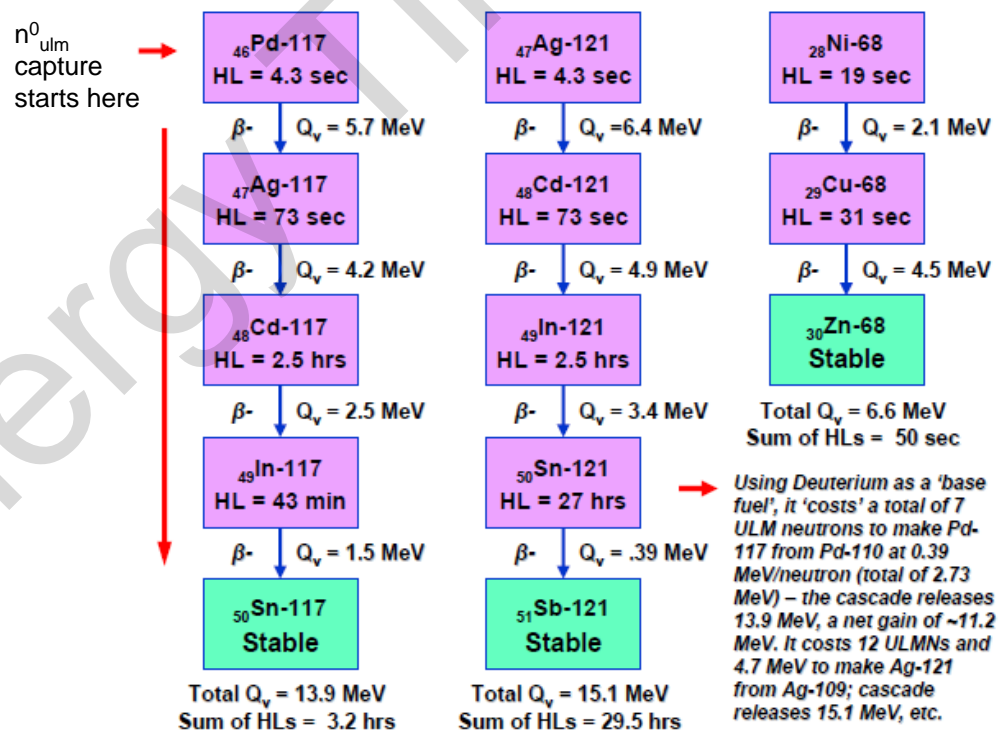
$n^0_{ulm}$ capture starts here

$_{46}$Pd-117
HL = 4.3 sec

β- $Q_v$ = 5.7 MeV

$_{47}$Ag-117
HL = 73 sec

β- $Q_v$ = 4.2 MeV

$_{48}$Cd-117
HL = 2.5 hrs

β- $Q_v$ = 2.5 MeV

$_{49}$In-117
HL = 43 min

β- $Q_v$ = 1.5 MeV

$_{50}$Sn-117
Stable

Total $Q_v$ = 13.9 MeV
Sum of HLs = 3.2 hrs

$_{47}$Ag-121
HL = 4.3 sec

β- $Q_v$ =6.4 MeV

$_{48}$Cd-121
HL = 73 sec

β- $Q_v$ = 4.9 MeV

$_{49}$In-121
HL = 2.5 hrs

β- $Q_v$ = 3.4 MeV

$_{50}$Sn-121
HL = 27 hrs

β- $Q_v$ = .39 MeV

$_{51}$Sb-121
Stable

Total $Q_v$ = 15.1 MeV
Sum of HLs = 29.5 hrs

$_{28}$Ni-68
HL = 19 sec

β- $Q_v$ = 2.1 MeV

$_{29}$Cu-68
HL = 31 sec

β- $Q_v$ = 4.5 MeV

$_{30}$Zn-68
Stable

Total $Q_v$ = 6.6 MeV
Sum of HLs = 50 sec

Using Deuterium as a 'base fuel', it 'costs' a total of 7 ULM neutrons to make Pd-117 from Pd-110 at 0.39 MeV/neutron (total of 2.73 MeV) – the cascade releases 13.9 MeV, a net gain of ~11.2 MeV. It costs 12 ULMNs and 4.7 MeV to make Ag-121 from Ag-109; cascade releases 15.1 MeV, etc.